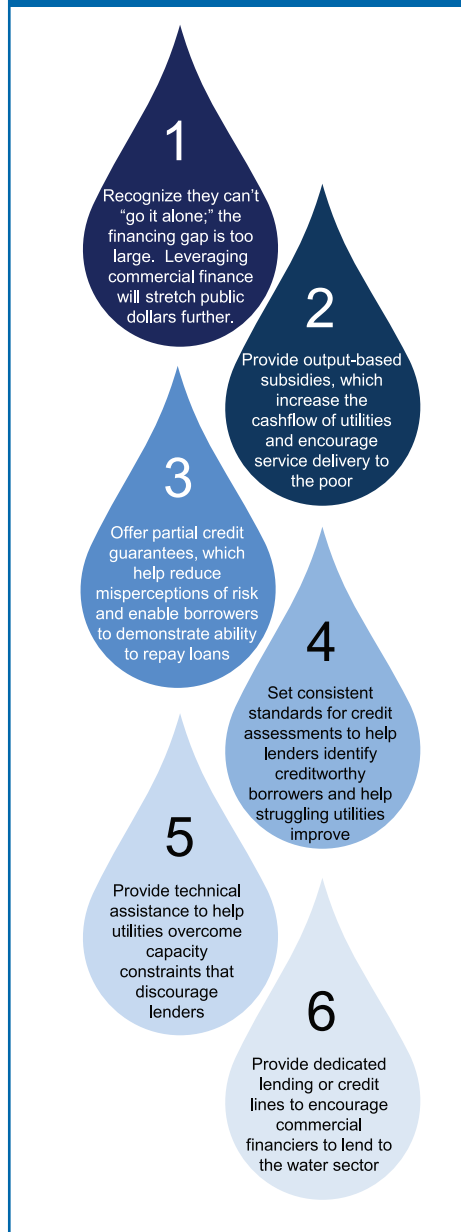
1

Recognize they can't "go it alone;" the financing gap is too large. Leveraging commercial finance will stretch public dollars further.

2

Provide output-based subsidies, which increase the cashflow of utilities and encourage service delivery to the poor

3

Offer partial credit guarantees, which help reduce misperceptions of risk and enable borrowers to demonstrate ability to repay loans

4

Set consistent standards for credit assessments to help lenders identify creditworthy borrowers and help struggling utilities improve

5

Provide technical assistance to help utilities overcome capacity constraints that discourage lenders

6

Provide dedicated lending or credit lines to encourage commercial financiers to lend to the water sector